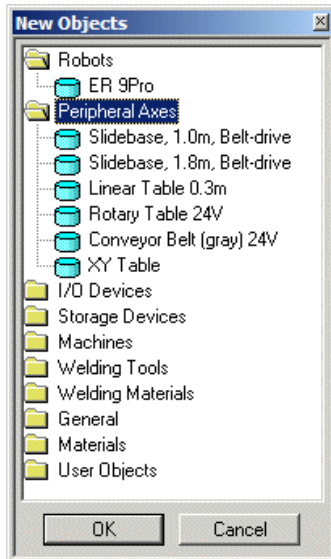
New Objects
×

Robots
ER 9Pro
Peripheral Axes
Slidebase, 1.0m, Belt-drive
Slidebase, 1.8m, Belt-drive
Linear Table 0.3m
Rotary Table 24V
Conveyor Belt (gray) 24V
XY Table
I/O Devices
Storage Devices
Machines
Welding Tools
Welding Materials
General
Materials
User Objects

OK
Cancel